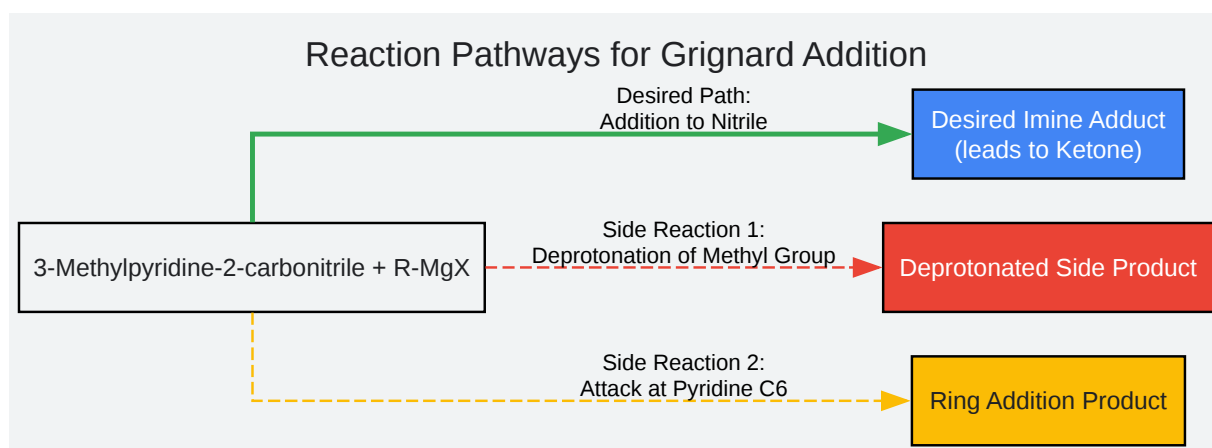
Reaction Pathways for Grignard Addition

Desired Path:
Addition to Nitrile

Desired Imine Adduct
(leads to Ketone)

3-Methylpyridine-2-carbonitrile + R-MgX

Side Reaction 1:
Deprotonation of Methyl Group

Deprotonated Side Product

Side Reaction 2:
Attack at Pyridine C6

Ring Addition Product